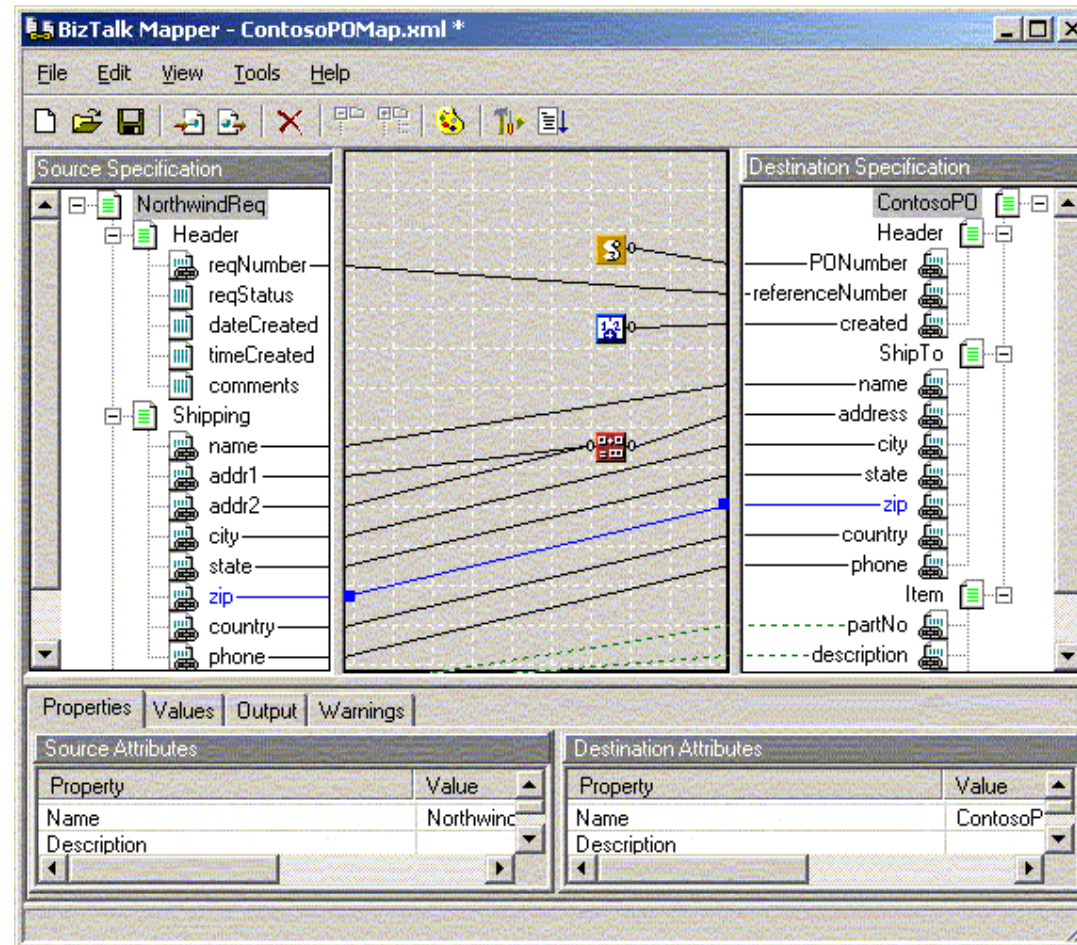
BizTalk Mapper - ContosoPOMap.xml *

File Edit View Tools Help

Source Specification

NorthwindReq
Header
reqNumber
reqStatus
dateCreated
timeCreated
comments
Shipping
name
addr1
addr2
city
state
zip
country
phone

Destination Specification

ContosoPO
Header
PONumber
referenceNumber
created
ShipTo
name
address
city
state
zip
country
phone
Item
partNo
description

Properties | Values | Output | Warnings

Source Attributes

| Property | Value |
|---|---|
| Name | Northwinc |
| Description | |

Destination Attributes

| Property | Value |
|---|---|
| Name | ContosoP |
| Description | |